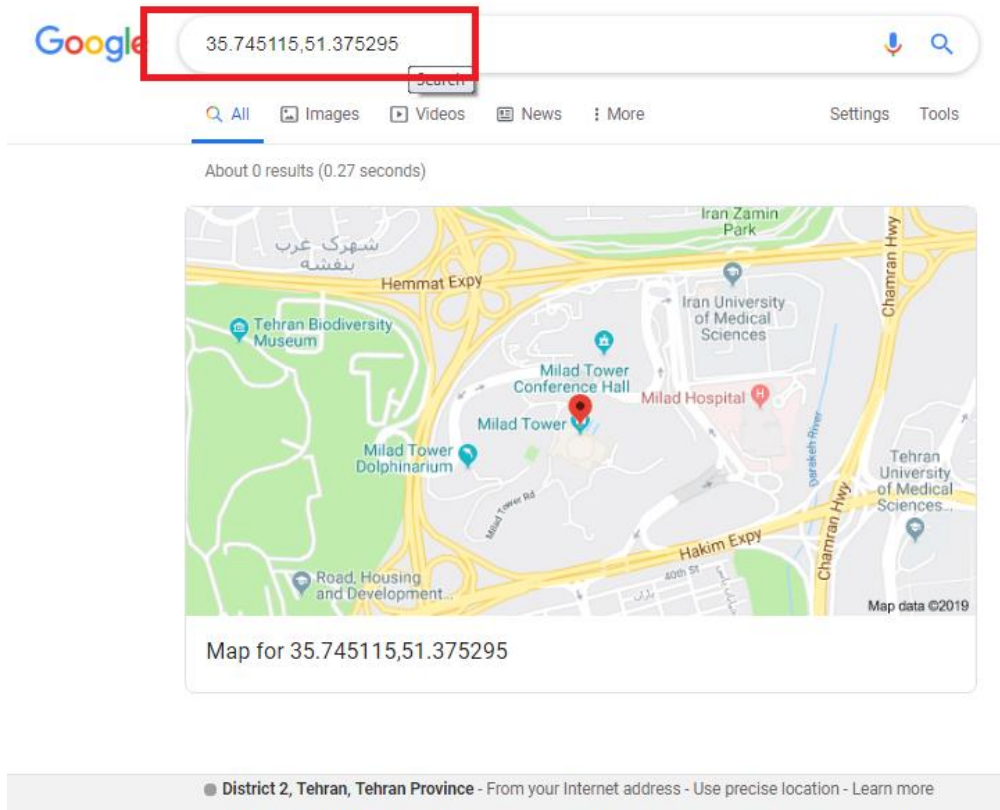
Google

35.745115,51.375295

Search

All Images Videos News More Settings Tools

About 0 results (0.27 seconds)

Iran Zamin Park
شهرک غرب
بنفشه
Hemmat Expy
Chamran Hwy
Tehran Biodiversity Museum
Iran University of Medical Sciences
Milad Tower Conference Hall
Milad Hospital
Milad Tower
Farahzad River
Milad Tower Dolphinarium
Tehran University of Medical Sciences
Milad Tower Rd
Hakim Expy
Chamran Hwy
40th St
Road, Housing and Development...
Map data ©2019

Map for 35.745115,51.375295

District 2, Tehran, Tehran Province - From your Internet address - Use precise location - Learn more